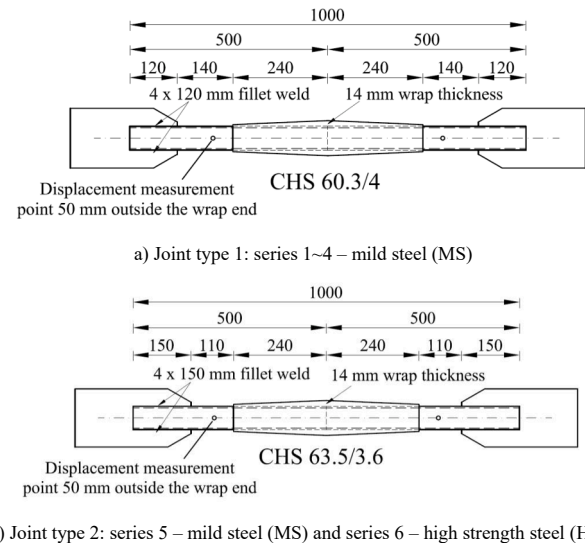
1000

500 500

120 140 240 240 140 120

4 x 120 mm fillet weld

14 mm wrap thickness

Displacement measurement point 50 mm outside the wrap end

CHS 60.3/4

a) Joint type 1: series 1~4 – mild steel (MS)

1000

500 500

150 110 240 240 110 150

4 x 150 mm fillet weld

14 mm wrap thickness

Displacement measurement point 50 mm outside the wrap end

CHS 63.5/3.6

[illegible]) Joint type 2: series 5 – mild steel (MS) and series 6 – high strength steel (H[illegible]